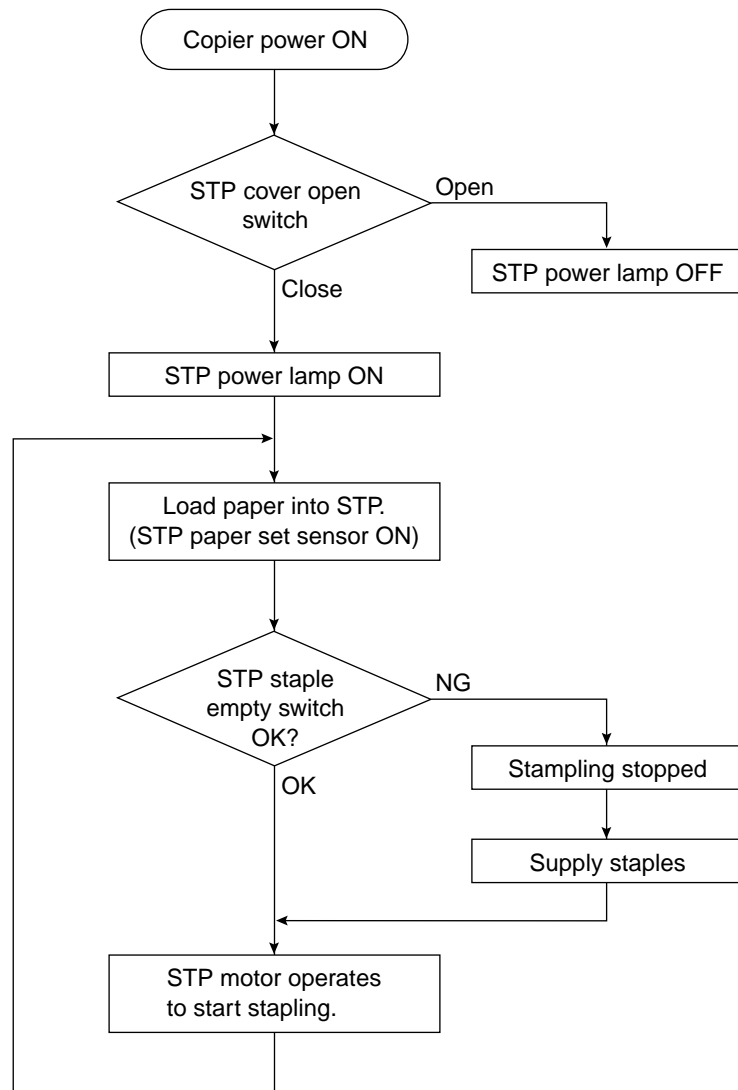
Copier power ON

STP cover open switch

Open

STP power lamp OFF

Close

STP power lamp ON

Load paper into STP. (STP paper set sensor ON)

STP staple empty switch OK?

NG

Stampling stopped

Supply staples

OK

STP motor operates to start stapling.